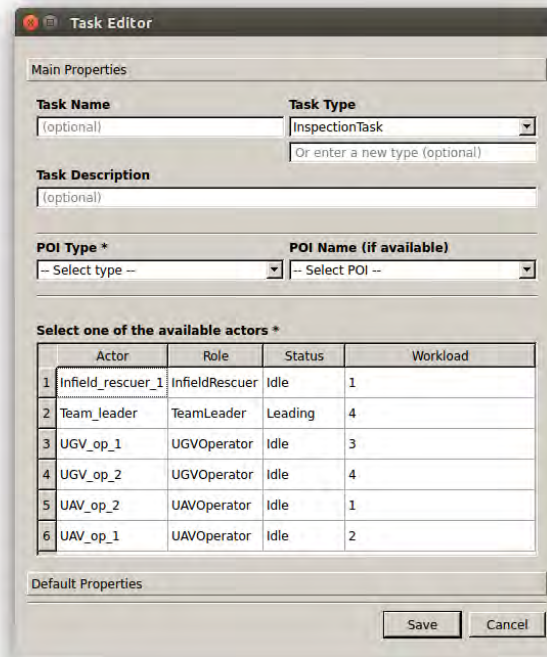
Task Editor

Main Properties

Task Name
(optional)

Task Type
InspectionTask
Or enter a new type (optional)

Task Description
(optional)

POI Type *
-- Select type --

POI Name (if available)
-- Select POI --

Select one of the available actors *

| | Actor | Role | Status | Workload |
|---|---|---|---|---|
| 1 | Infield_rescuer_1 | InfieldRescuer | Idle | 1 |
| 2 | Team_leader | TeamLeader | Leading | 4 |
| 3 | UGV_op_1 | UGVOperator | Idle | 3 |
| 4 | UGV_op_2 | UGVOperator | Idle | 4 |
| 5 | UAV_op_2 | UAVOperator | Idle | 1 |
| 6 | UAV_op_1 | UAVOperator | Idle | 2 |

Default Properties

Save
Cancel